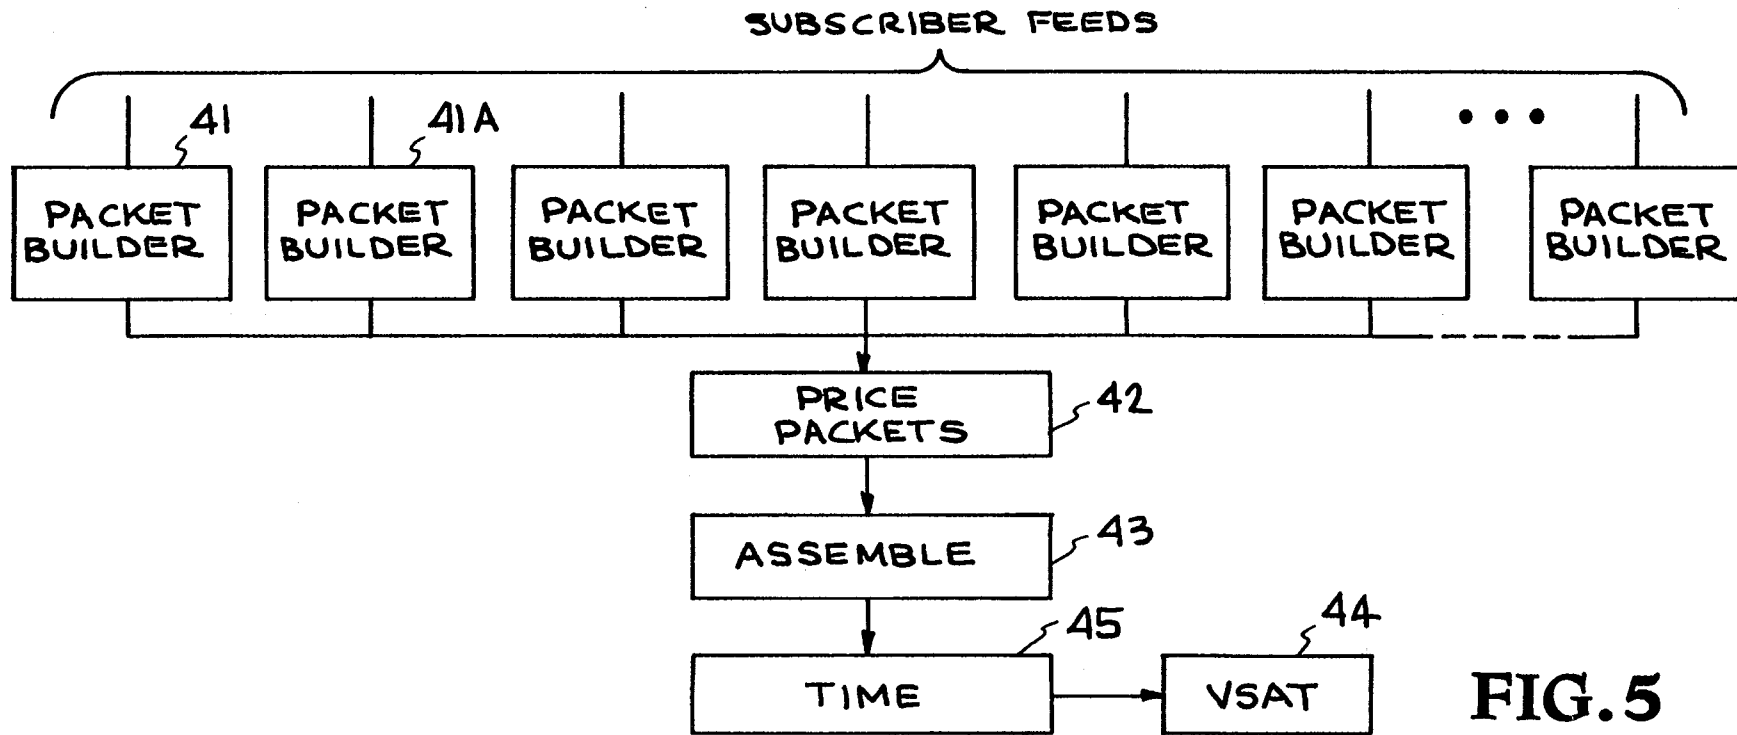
SUBSCRIBER FEEDS

41

41A

...

PACKET BUILDER

PACKET BUILDER

PACKET BUILDER

PACKET BUILDER

PACKET BUILDER

PACKET BUILDER

PACKET BUILDER

PRICE PACKETS

42

ASSEMBLE

43

45

44

TIME

VSAT

FIG.5